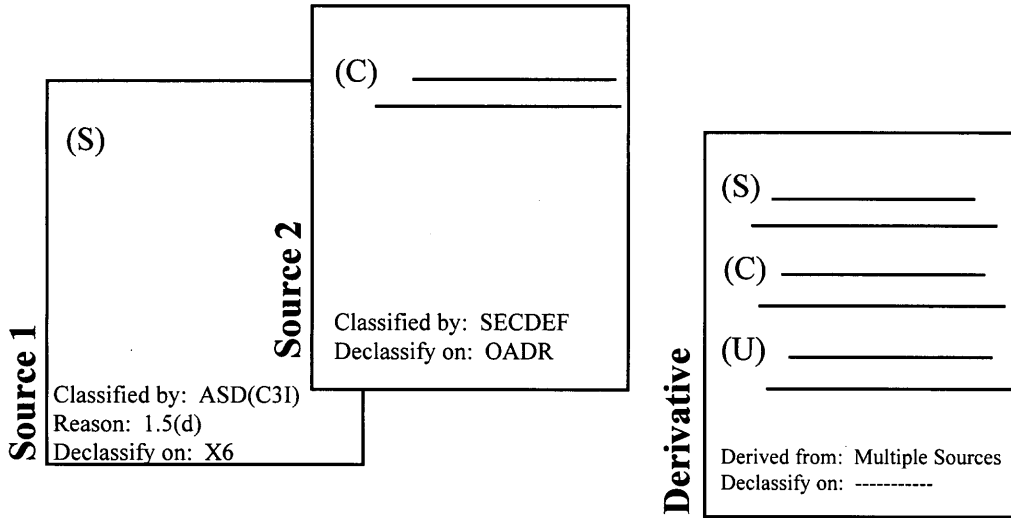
Source 1

(S)

Classified by: ASD(C3I)
Reason: 1.5(d)
Declassify on: X6

Source 2

(C)

Classified by: SECDEF
Declassify on: OADR

Derivative

(S)

(C)

(U)

Derived from: Multiple Sources
Declassify on: -----------